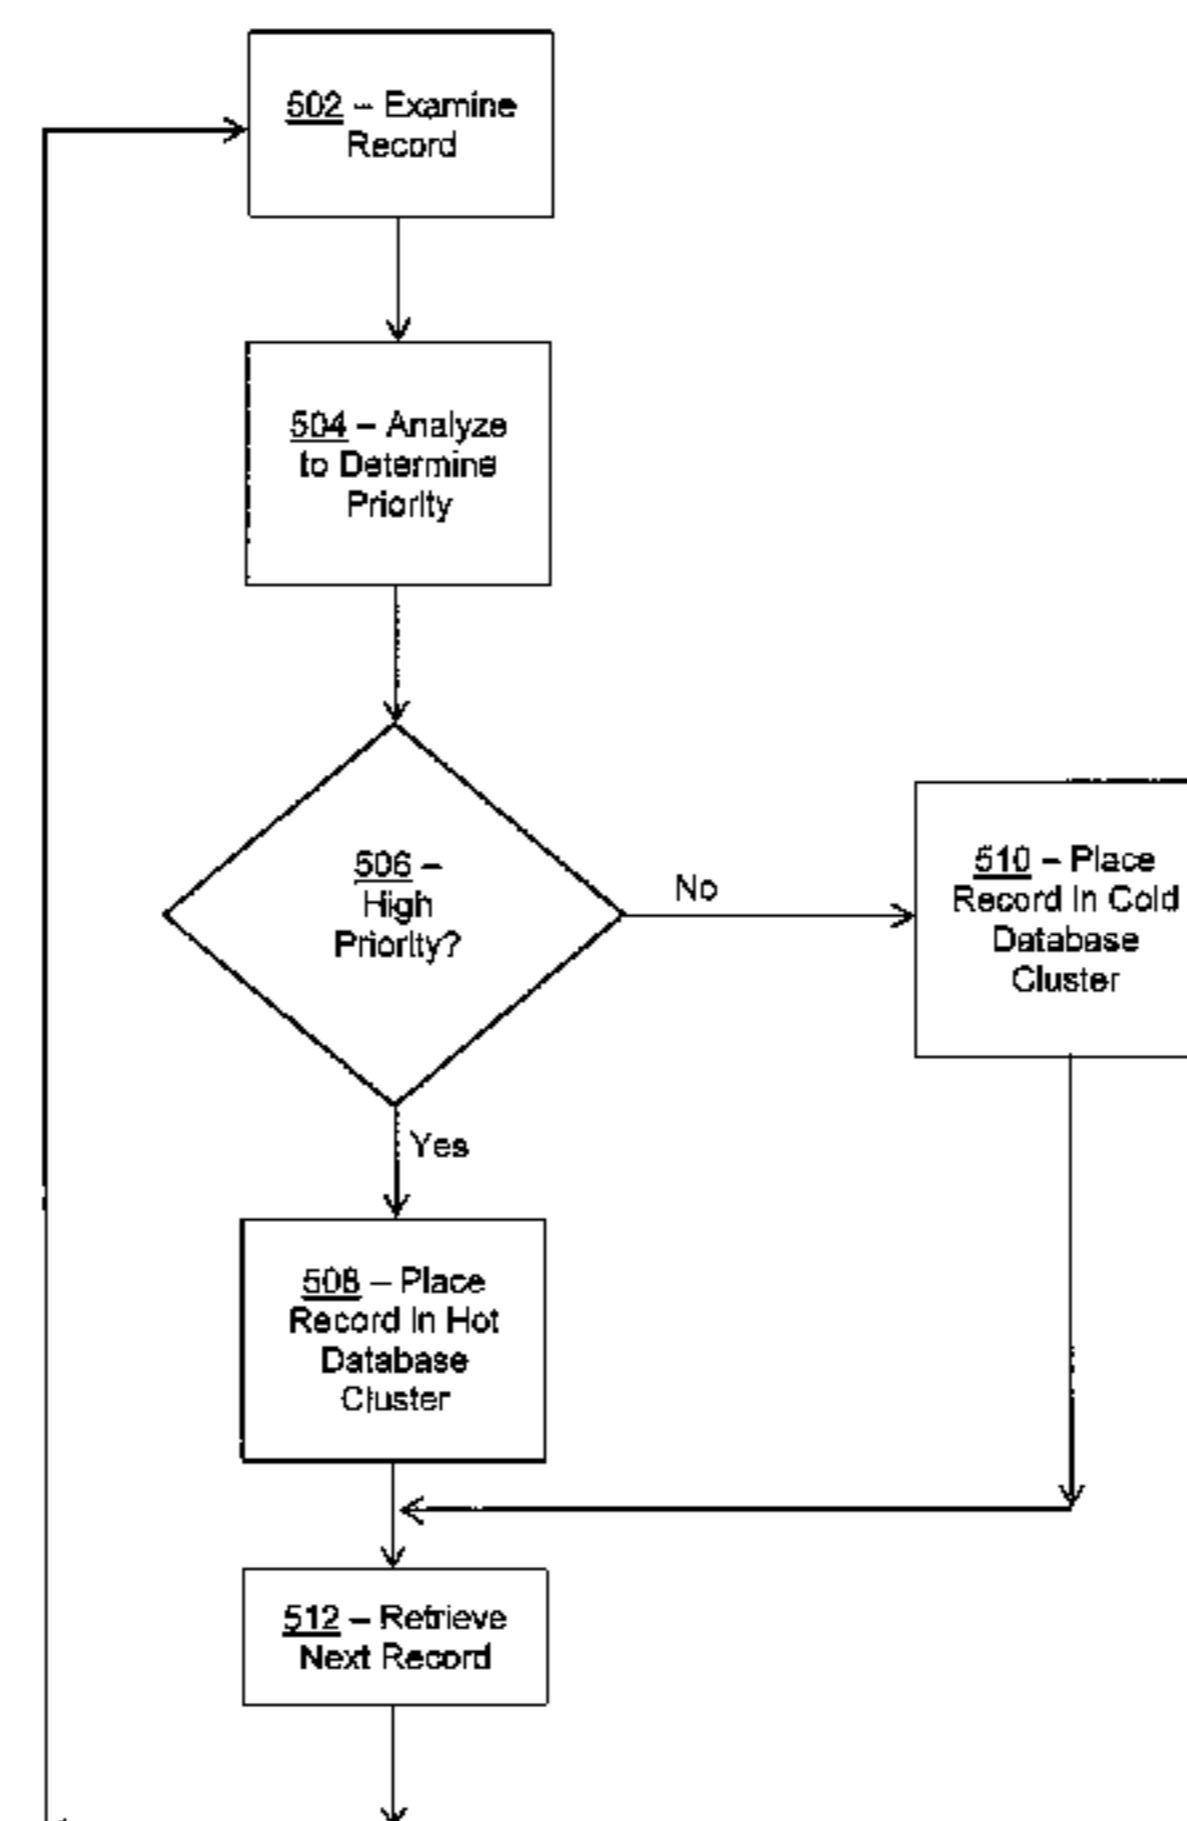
502 – Examine Record

504 – Analyze to Determine Priority

506 – High Priority?

No

510 – Place Record In Cold Database Cluster

Yes

508 – Place Record In Hot Database Cluster

512 – Retrieve Next Record